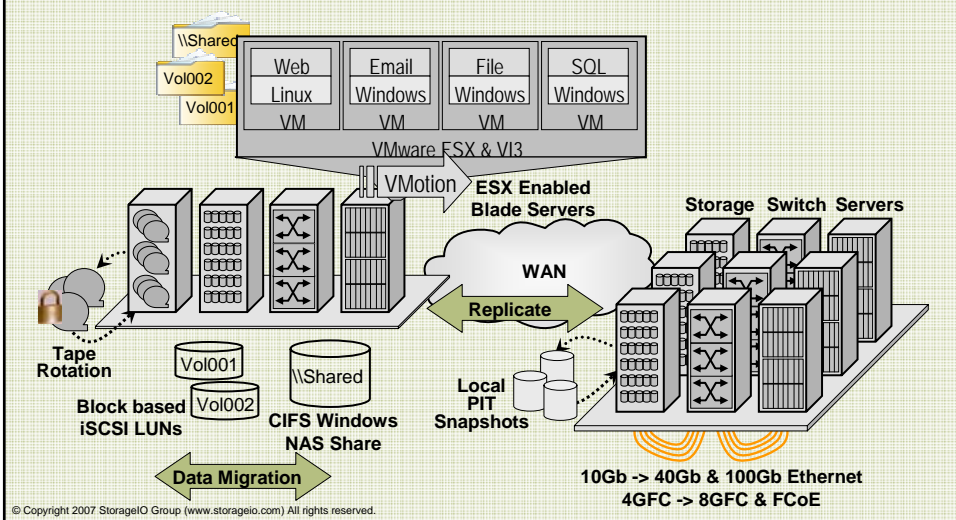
\\Shared
Vol002
Vol001

Web
Linux
VM

Email
Windows
VM

File
Windows
VM

SQL
Windows
VM

VMware ESX & VI3

VMotion
ESX Enabled
Blade Servers

Storage Switch Servers

WAN

Replicate

Tape
Rotation

Vol001
Vol002
Block based
iSCSI LUNs

\\Shared
CIFS Windows
NAS Share

Local
PIT
Snapshots

Data Migration

10Gb -> 40Gb & 100Gb Ethernet
4GFC -> 8GFC & FCoE

© Copyright 2007 StorageIO Group (www.storageio.com) All rights reserved.